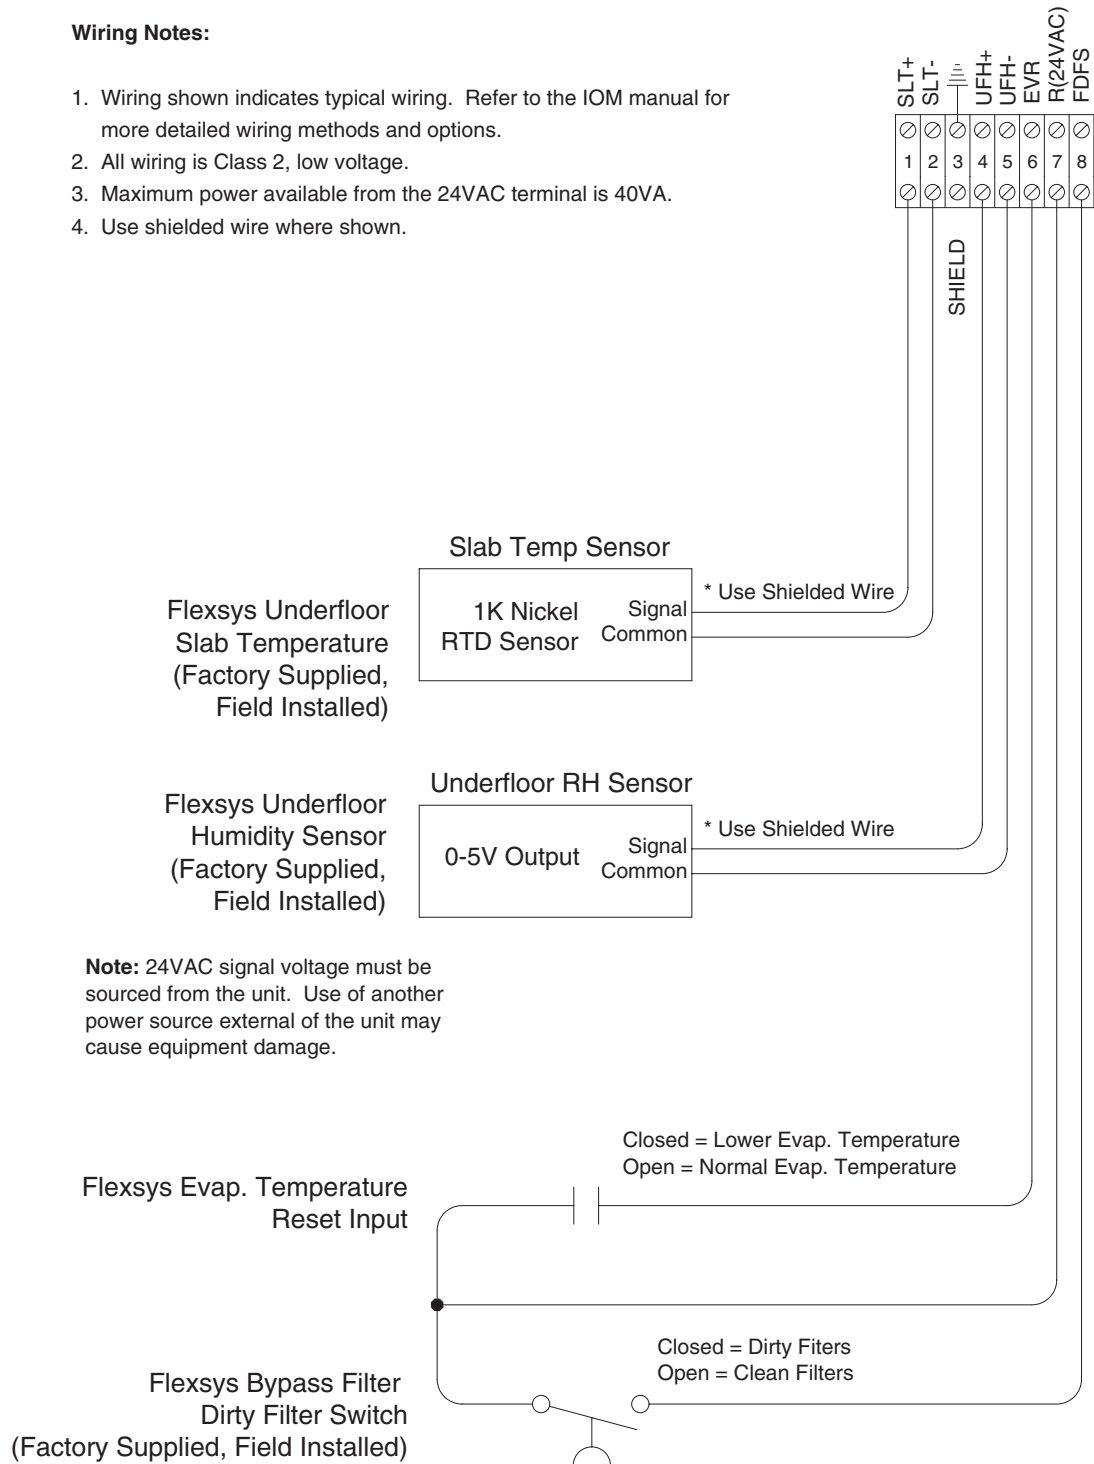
**Wiring Notes:**

1. Wiring shown indicates typical wiring. Refer to the IOM manual for more detailed wiring methods and options.
2. All wiring is Class 2, low voltage.
3. Maximum power available from the 24VAC terminal is 40VA.
4. Use shielded wire where shown.

SLT+
SLT-
UFH+
UFH-
EVR
R(24VAC)
FDFS

1 2 3 4 5 6 7 8

SHIELD

Slab Temp Sensor

Flexsys Underfloor Slab Temperature (Factory Supplied, Field Installed)

1K Nickel RTD Sensor

Signal
Common

* Use Shielded Wire

Underfloor RH Sensor

Flexsys Underfloor Humidity Sensor (Factory Supplied, Field Installed)

0-5V Output

Signal
Common

* Use Shielded Wire

**Note:** 24VAC signal voltage must be sourced from the unit. Use of another power source external of the unit may cause equipment damage.

Closed = Lower Evap. Temperature
Open = Normal Evap. Temperature

Flexsys Evap. Temperature Reset Input

Closed = Dirty Filters
Open = Clean Filters

Flexsys Bypass Filter Dirty Filter Switch (Factory Supplied, Field Installed)